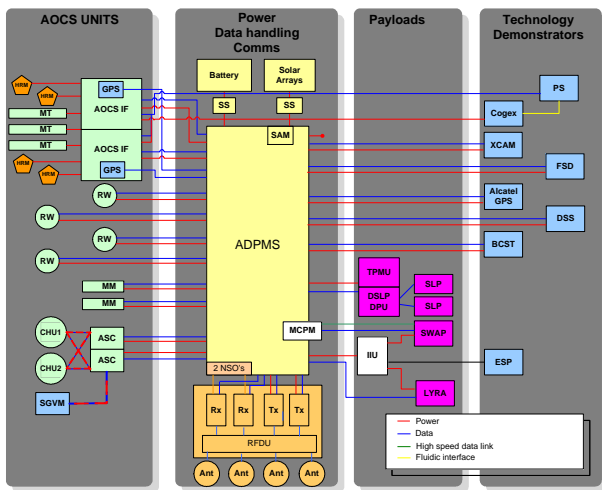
AOCS UNITS

Power
Data handling
Comms

Payloads

Technology
Demonstrators

HRM
HRM
GPS
AOCS IF
MT
MT
MT
MT
AOCS IF
HRM
HRM
GPS
RW
RW
RW
RW
MM
MM
CHU1
CHU2
ASC
ASC
SGVM

Battery
Solar Arrays
SS
SS
SAM
ADPMS
MCPM
2 NSO's
Rx
Rx
Tx
Tx
RFDU
Ant
Ant
Ant
Ant

TPMU
DSLP
DPU
SLP
SLP
SWAP
IIU
LYRA

PS
Cogex
XCAM
FSD
Alcatel GPS
DSS
BCST
ESP

Power
Data
High speed data link
Fluidic interface